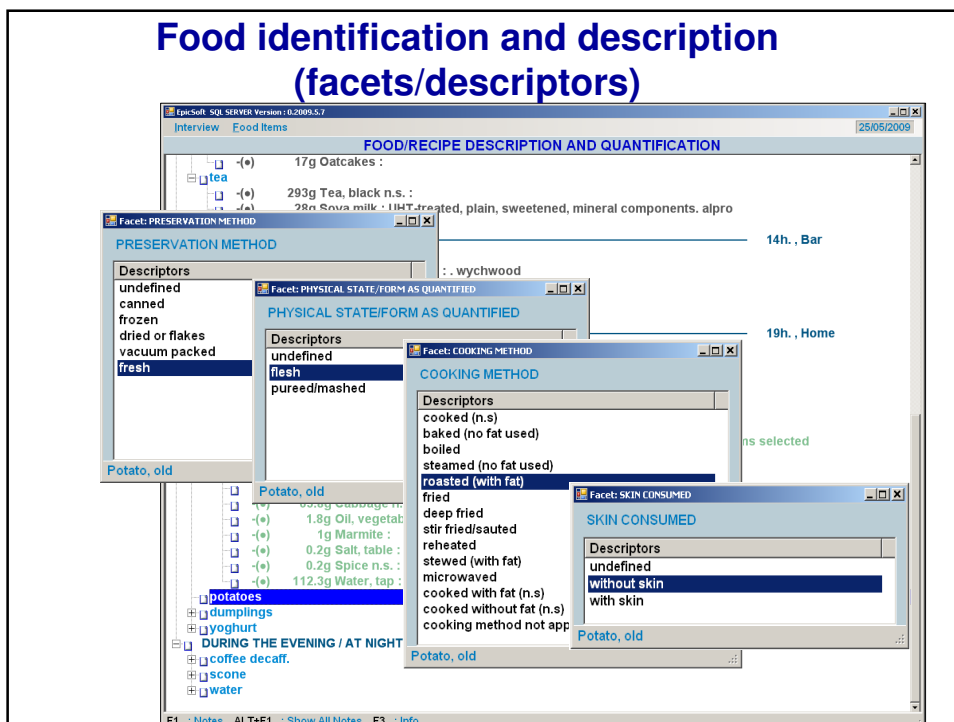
Food identification and description (facets/descriptors)

EpicSoft SQL SERVER Version : 0.2009.5.7
Interview Food Items
25/05/2009
FOOD/RECIPE DESCRIPTION AND QUANTIFICATION
-(•) 17g Oatcakes :
tea
-(•) 293g Tea, black n.s. :
-(•) 28g Soya milk : UHT-treated, plain, sweetened, mineral components. alpro
14h. , Bar
: . wychwood
19h. , Home
ns selected
-(•) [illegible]g Cabbage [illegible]
-(•) 1.8g Oil, vegetab
-(•) 1g Marmite :
-(•) 0.2g Salt, table :
-(•) 0.2g Spice n.s. :
-(•) 112.3g Water, tap :
potatoes
dumplings
yoghurt
DURING THE EVENING / AT NIGHT
coffee decaff.
scone
water
F1 : Notes ALT+F1 : Show All Notes F3 : Info

Facet: PRESERVATION METHOD
PRESERVATION METHOD
Descriptors
undefined
canned
frozen
dried or flakes
vacuum packed
fresh
Potato, old

Facet: PHYSICAL STATE/FORM AS QUANTIFIED
PHYSICAL STATE/FORM AS QUANTIFIED
Descriptors
undefined
flesh
pureed/mashed
Potato, old

Facet: COOKING METHOD
COOKING METHOD
Descriptors
cooked (n.s)
baked (no fat used)
boiled
steamed (no fat used)
roasted (with fat)
fried
deep fried
stir fried/sauted
reheated
stewed (with fat)
microwaved
cooked with fat (n.s)
cooked without fat (n.s)
cooking method not app
Potato, old

Facet: SKIN CONSUMED
SKIN CONSUMED
Descriptors
undefined
without skin
with skin
Potato, old